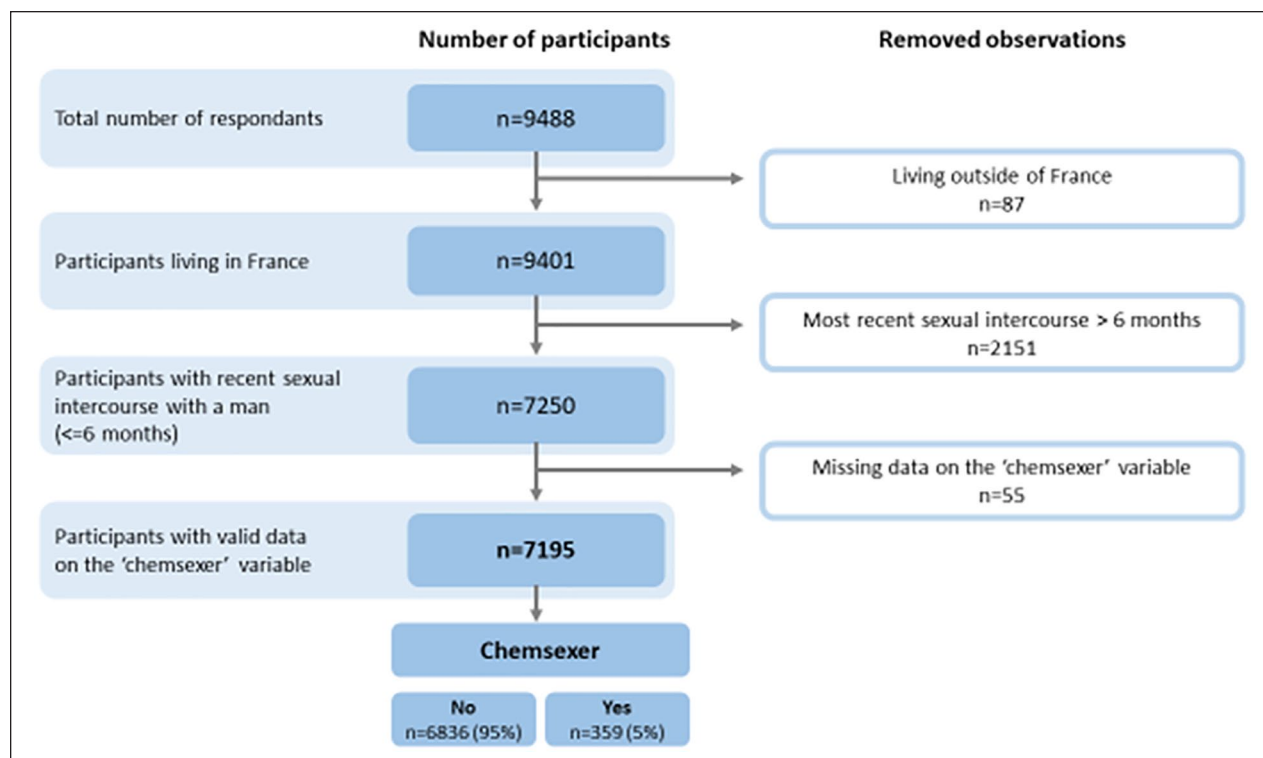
Number of participants

Removed observations

Total number of respondants

n=9488

Living outside of France
n=87

Participants living in France

n=9401

Most recent sexual intercourse > 6 months
n=2151

Participants with recent sexual intercourse with a man (<=6 months)

n=7250

Missing data on the 'chemsexer' variable
n=55

Participants with valid data on the 'chemsexer' variable

n=7195

Chemsexer

No
n=6836 (95%)

Yes
n=359 (5%)